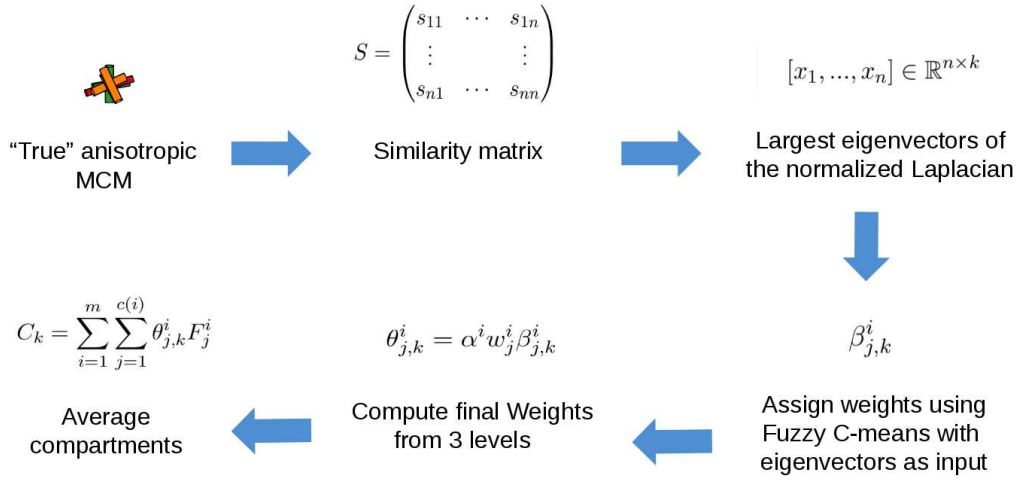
$S = \begin{pmatrix} s_{11} & \cdots & s_{1n} \\ \vdots & & \vdots \\ s_{n1} & \cdots & s_{nn} \end{pmatrix}$

$[x_1, ..., x_n] \in \mathbb{R}^{n \times k}$

“True” anisotropic MCM

Similarity matrix

Largest eigenvectors of the normalized Laplacian

$C_k = \sum_{i=1}^{m} \sum_{j=1}^{c(i)} \theta_{j,k}^{i} F_j^i$

$\theta_{j,k}^{i} = \alpha^i w_j^i \beta_{j,k}^{i}$

$\beta_{j,k}^{i}$

Average compartments

Compute final Weights from 3 levels

Assign weights using Fuzzy C-means with eigenvectors as input